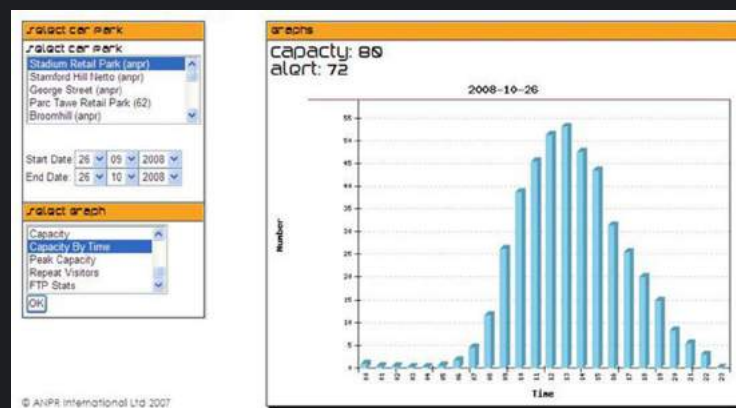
select car park

select car park

Stadium Retail Park (anpr)
Stamford Hill Netto (anpr)
George Street (anpr)
Parc Tawe Retail Park (62)
Broomhill (anpr)

Start Date: 26 09 2008
End Date: 26 10 2008

select graph

Capacity
Capacity By Time
Peak Capacity
Repeat Visitors
FTP Stats

OK

© ANPR International Ltd 2007

graphs

capacity: 80
alert: 72

2008-10-26

Number

Time

55
50
45
40
35
30
25
20
15
10
5
0